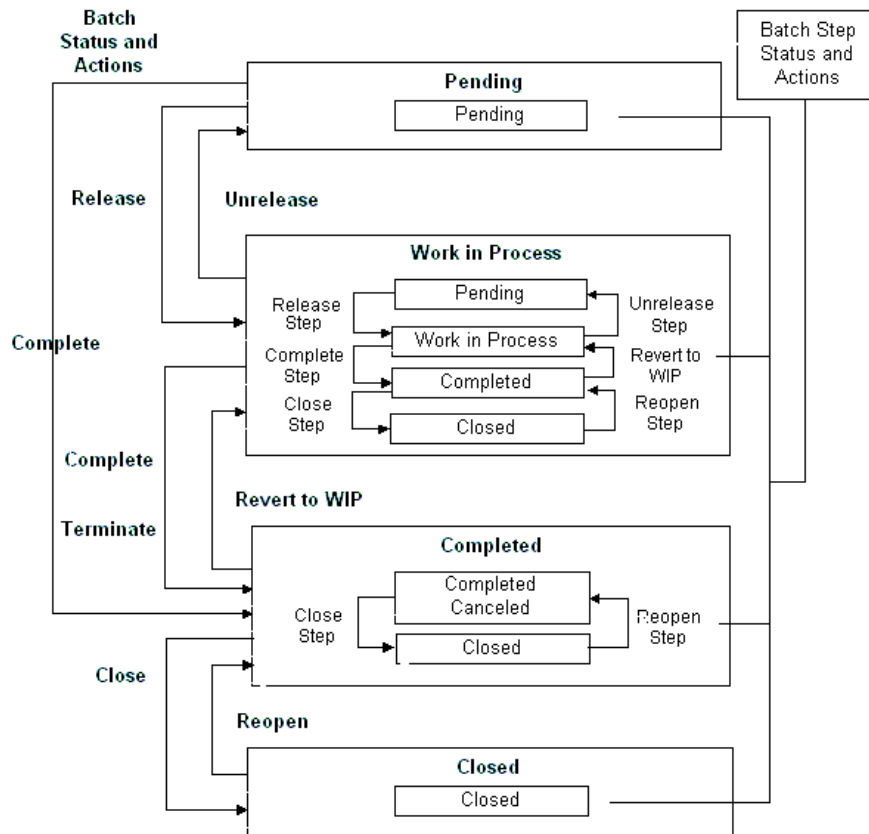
Batch Status and Actions

Batch Step Status and Actions

Pending

Pending

Release

Unrelease

Work in Process

Release Step

Pending

Unrelease Step

Complete

Work in Process

Complete Step

Revert to WIP

Completed

Close Step

Reopen Step

Closed

Complete

Revert to WIP

Terminate

Completed

Completed Canceled

Close Step

Reopen Step

Closed

Close

Reopen

Closed

Closed